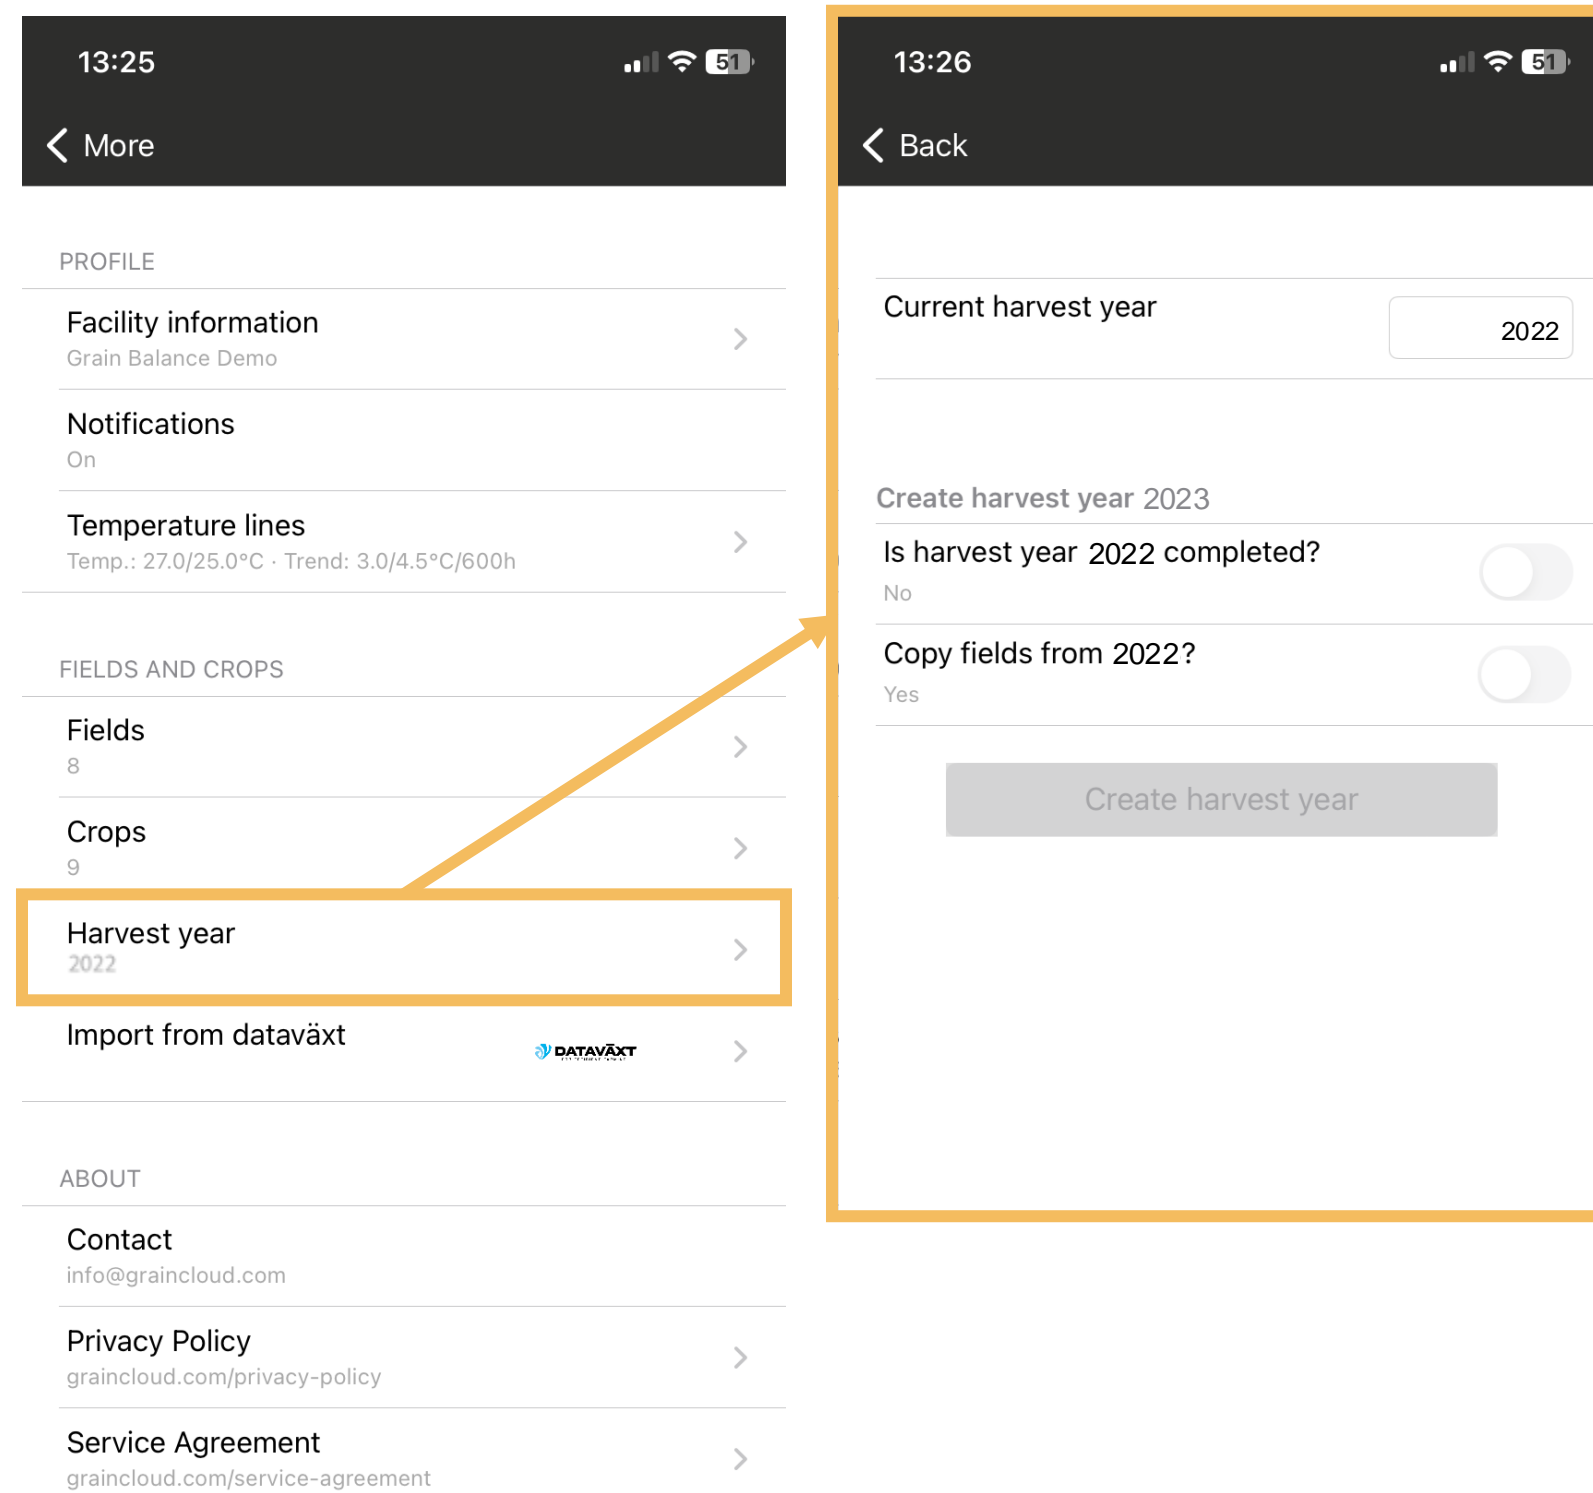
13:25

51

More

PROFILE

Facility information
Grain Balance Demo

Notifications
On

Temperature lines
Temp.: 27.0/25.0°C · Trend: 3.0/4.5°C/600h

FIELDS AND CROPS

Fields
8

Crops
9

Harvest year
2022

Import from dataväxt

DATAVÄXT

ABOUT

Contact
info@graincloud.com

Privacy Policy
graincloud.com/privacy-policy

Service Agreement
graincloud.com/service-agreement

13:26

51

Back

Current harvest year

2022

Create harvest year 2023

Is harvest year 2022 completed?
No

Copy fields from 2022?
Yes

Create harvest year